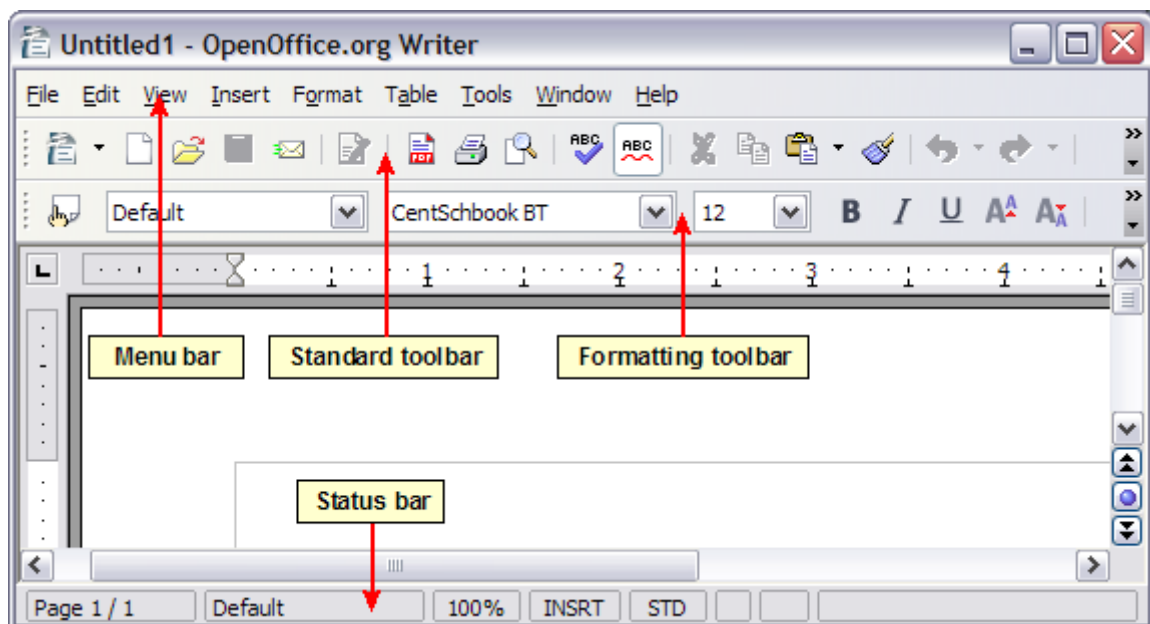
Untitled1 - OpenOffice.org Writer

File Edit View Insert Format Table Tools Window Help

ABC ABC

Default CentSchbook BT 12 B I U

1 2 3 4

Menu bar Standard toolbar Formatting toolbar

Status bar

Page 1 / 1 Default 100% INSRT STD